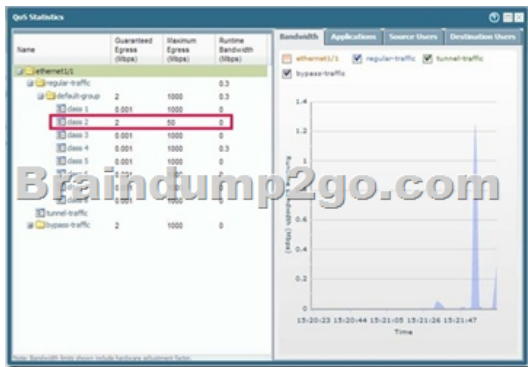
QoS Statistics

| Name | Guaranteed Egress (Mbps) | Maximum Egress (Mbps) | Runtime Bandwidth (Mbps) |
|---|---|---|---|
| ethernet1/1 | | | |
| regular-traffic | | | 0.3 |
| default-group | 2 | 1000 | 0.3 |
| class 1 | 0.001 | 1000 | 0 |
| class 2 | 2 | 50 | 0 |
| class 3 | 0.001 | 1000 | 0 |
| class 4 | 0.001 | 1000 | 0.3 |
| class 5 | 0.001 | 1000 | 0 |
| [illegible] | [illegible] | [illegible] | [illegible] |
| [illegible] | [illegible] | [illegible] | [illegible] |
| class 8 | 0.001 | 1000 | 0 |
| tunnel-traffic | | | |
| bypass-traffic | 2 | 1000 | 0 |

Note: Bandwidth limits shown include hardware adjustment factor.

Bandwidth Applications Source Users Destination Users

ethernet1/1 regular-traffic tunnel-traffic bypass-traffic

1.4
1.2
1
0.6
0.4
0.2
0

Runtime Bandwidth (Mbps)

15:20:23 15:20:44 15:21:05 15:21:26 15:21:47
Time

Braindump2go.com